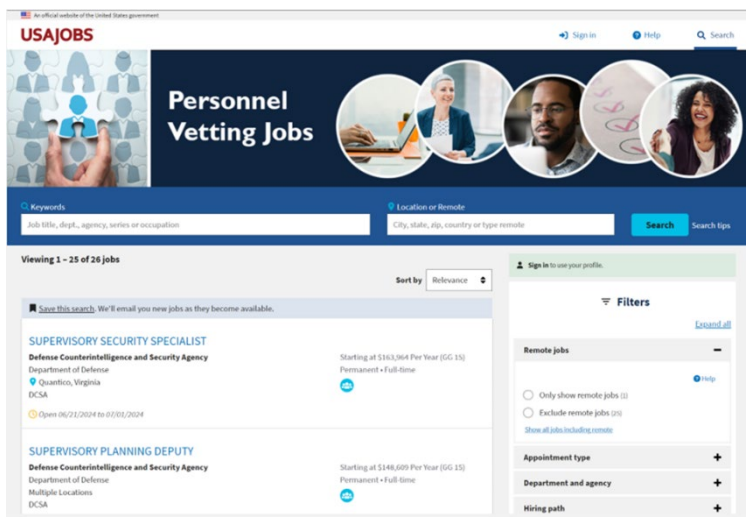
An official website of the United States government

USAJOBS

Sign in Help Search

Personnel Vetting Jobs

Keywords

Job title, dept., agency, series or occupation

Location or Remote

City, state, zip, country or type remote

Search Search tips

Viewing 1 – 25 of 26 jobs

Sort by Relevance

Save this search. We'll email you new jobs as they become available.

SUPERVISORY SECURITY SPECIALIST

Defense Counterintelligence and Security Agency
Department of Defense
Quantico, Virginia
DCSA

Starting at $163,964 Per Year (GG 15)
Permanent • Full-time

Open 06/21/2024 to 07/03/2024

SUPERVISORY PLANNING DEPUTY

Defense Counterintelligence and Security Agency
Department of Defense
Multiple Locations
DCSA

Starting at $148,609 Per Year (GG 15)
Permanent • Full-time

Sign in to use your profile.

Filters

Expand all

Remote jobs

Help

Only show remote jobs (1)

Exclude remote jobs (25)

Show all jobs including remote

Appointment type

Department and agency

Hiring path